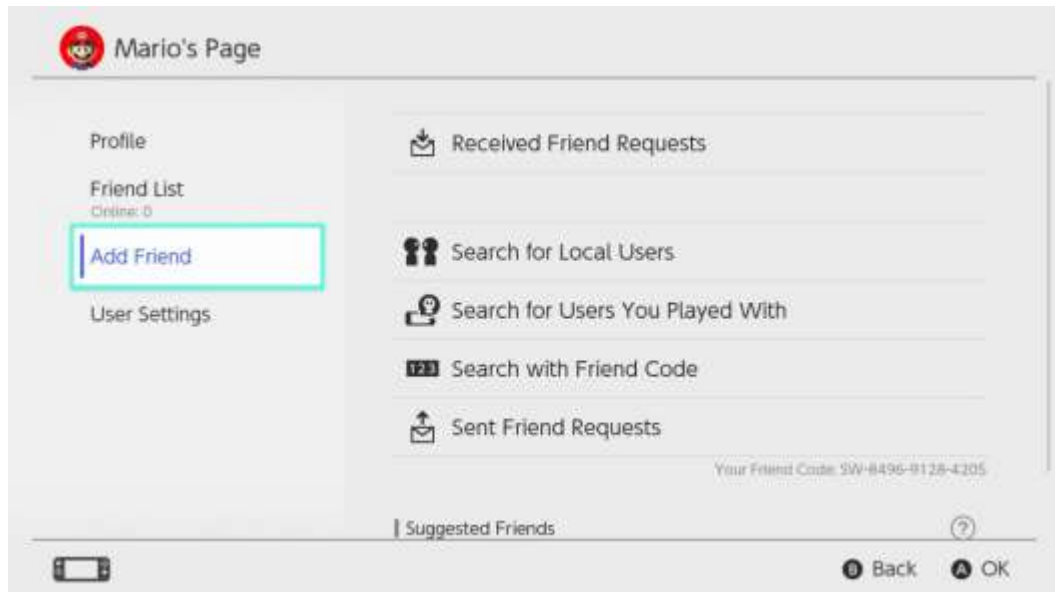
Mario's Page

Profile

Friend List
Online: 0

Add Friend

User Settings

Received Friend Requests

Search for Local Users

Search for Users You Played With

123 Search with Friend Code

Sent Friend Requests

Your Friend Code: SW-8496-9128-4205

Suggested Friends

?

B Back A OK